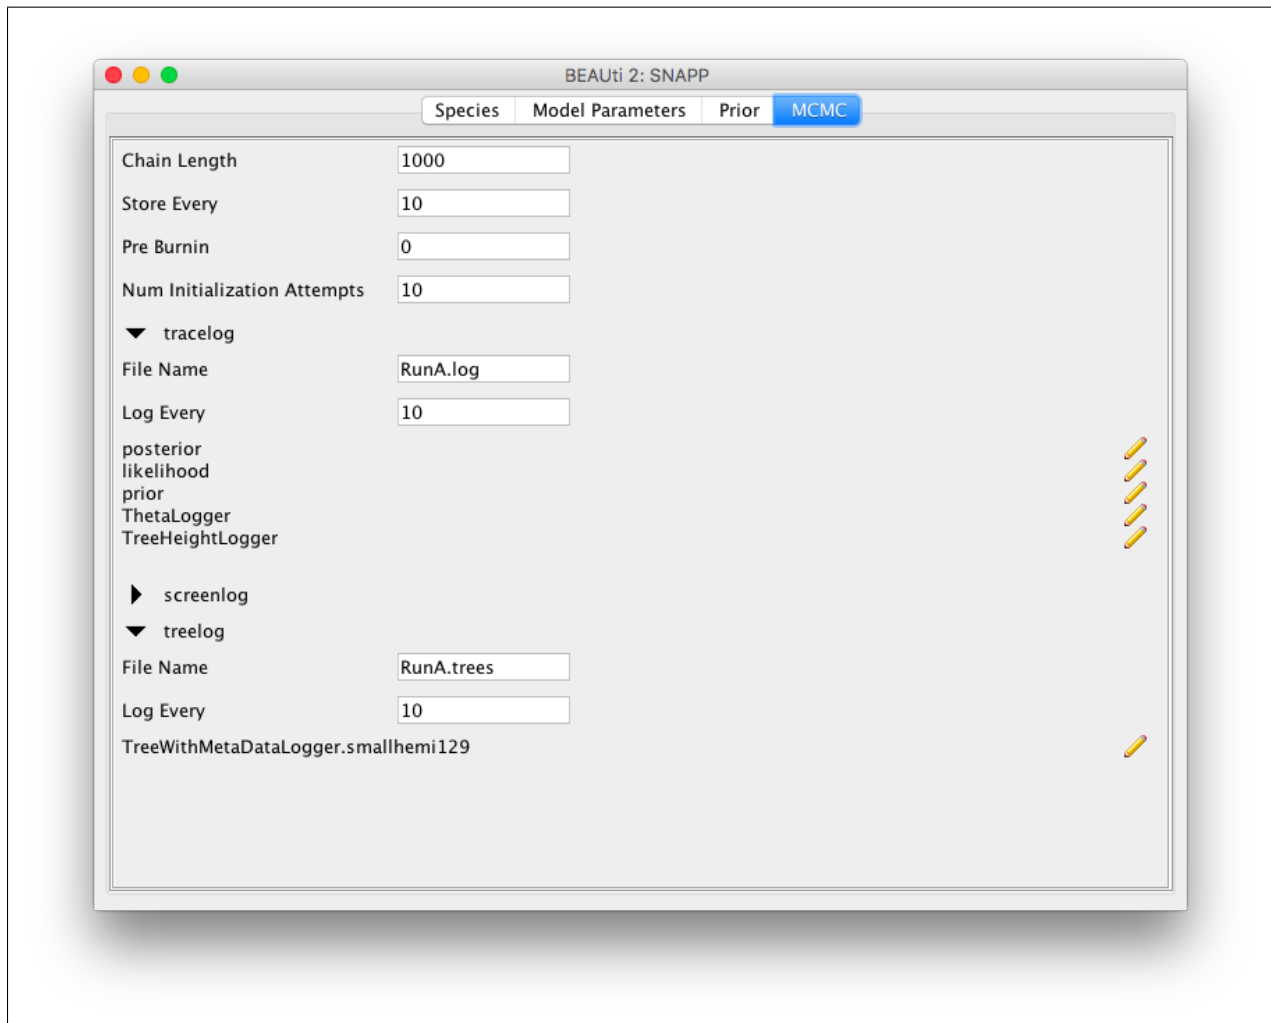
BEAUti 2: SNAPP

Species | Model Parameters | Prior | MCMC

Chain Length 1000

Store Every 10

Pre Burnin 0

Num Initialization Attempts 10

tracelog

File Name RunA.log

Log Every 10

posterior
likelihood
prior
ThetaLogger
TreeHeightLogger

screenlog

treelog

File Name RunA.trees

Log Every 10

TreeWithMetaDataLogger.smallhemi129